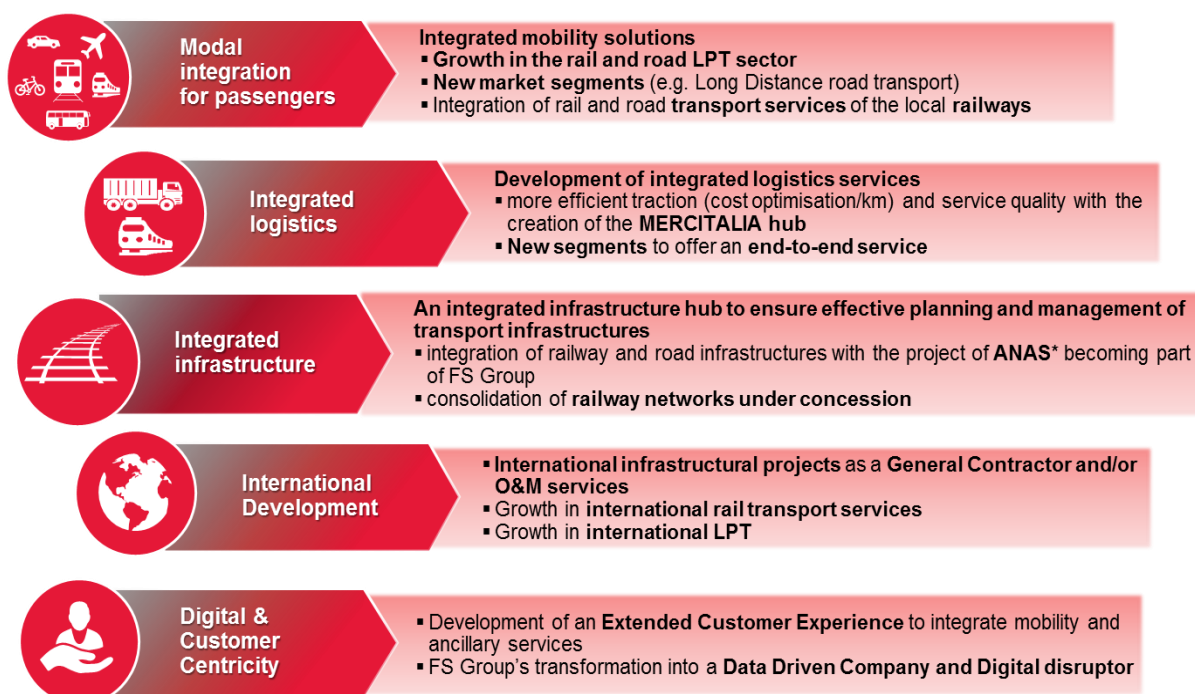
Modal integration for passengers

Integrated mobility solutions
▪ Growth in the rail and road LPT sector
▪ New market segments (e.g. Long Distance road transport)
▪ Integration of rail and road transport services of the local railways

Integrated logistics

Development of integrated logistics services
▪ more efficient traction (cost optimisation/km) and service quality with the creation of the MERCITALIA hub
▪ New segments to offer an end-to-end service

Integrated infrastructure

An integrated infrastructure hub to ensure effective planning and management of transport infrastructures
▪ integration of railway and road infrastructures with the project of ANAS* becoming part of FS Group
▪ consolidation of railway networks under concession

International Development

▪ International infrastructural projects as a General Contractor and/or O&M services
▪ Growth in international rail transport services
▪ Growth in international LPT

Digital & Customer Centricity

▪ Development of an Extended Customer Experience to integrate mobility and ancillary services
▪ FS Group's transformation into a Data Driven Company and Digital disruptor